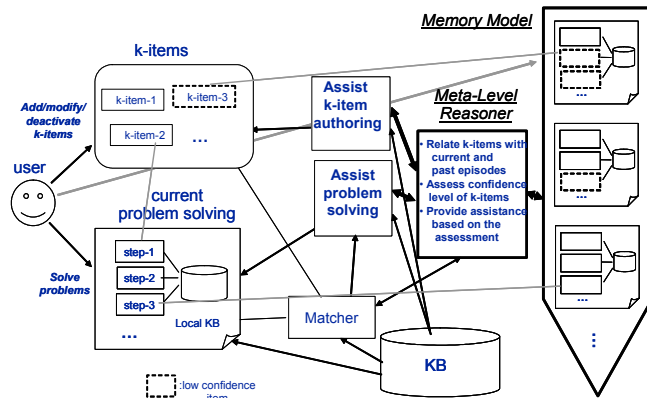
Memory Model

k-items

k-item-1

k-item-3

k-item-2

...

Add/modify/ deactivate k-items

user

Solve problems

current problem solving

step-1

step-2

step-3

...

Local KB

Assist k-item authoring

Assist problem solving

Meta-Level Reasoner

Relate k-items with current and past episodes

Assess confidence level of k-items

Provide assistance based on the assessment

Matcher

KB

:low confidence item

...

...

...

⋮